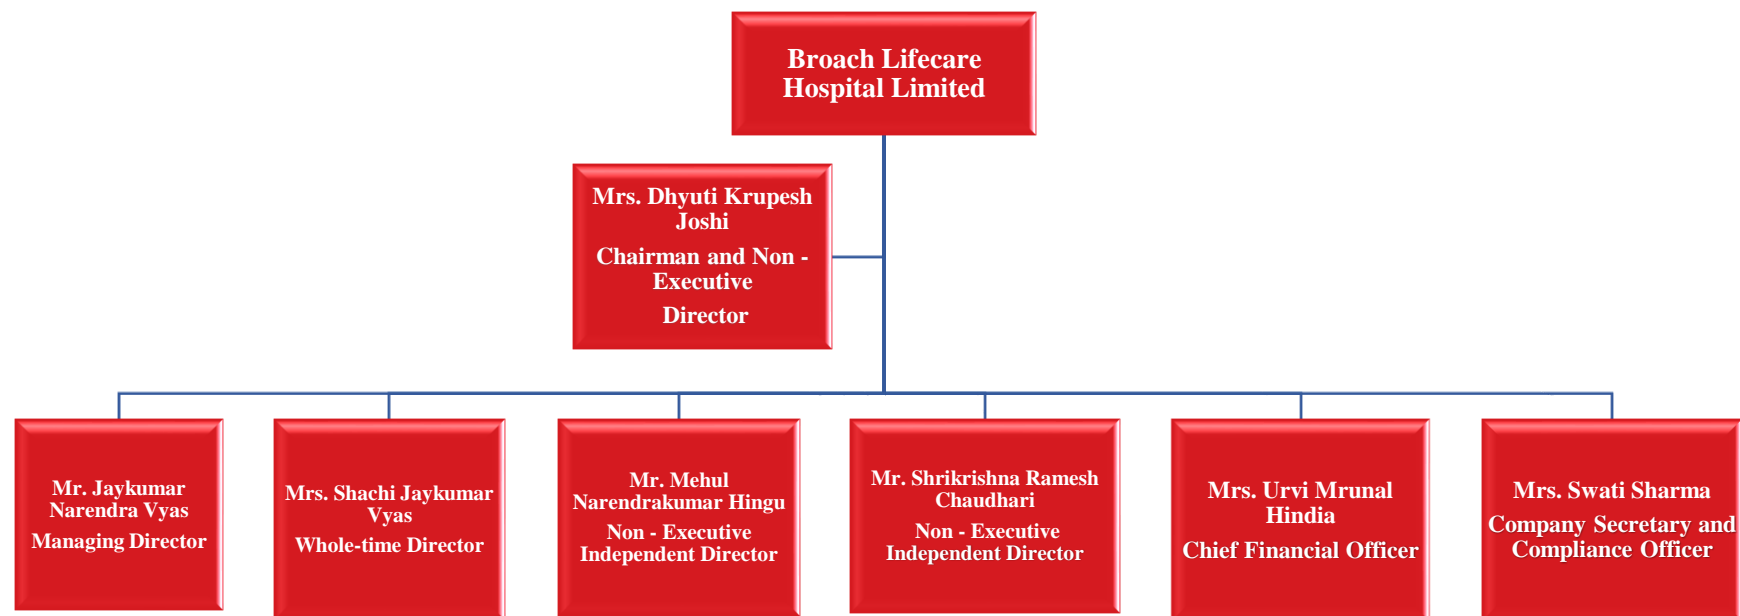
Broach Lifecare Hospital Limited

Mrs. Dhyuti Krupesh Joshi

Chairman and Non - Executive

Director

Mr. Jaykumar Narendra Vyas

Managing Director

Mrs. Shachi Jaykumar Vyas

Whole-time Director

Mr. Mehul Narendrakumar Hingu

Non - Executive Independent Director

Mr. Shrikrishna Ramesh Chaudhari

Non - Executive Independent Director

Mrs. Urvi Mrunal Hindia

Chief Financial Officer

Mrs. Swati Sharma

Company Secretary and Compliance Officer